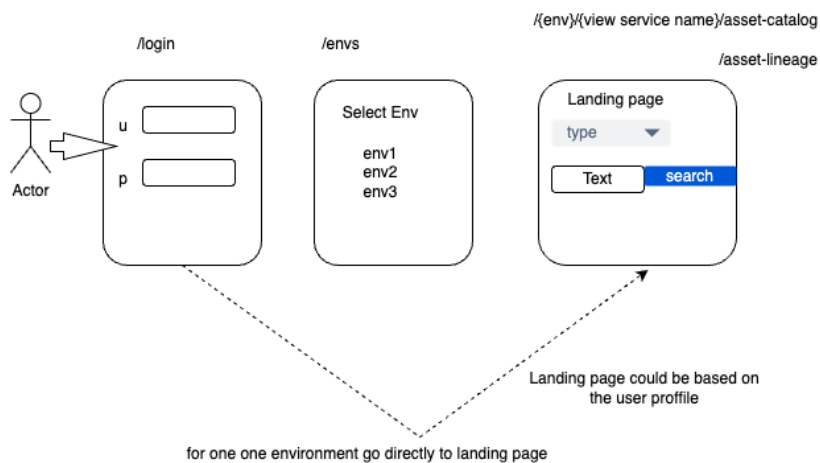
/{env}/{view service name}/asset-catalog

/asset-lineage

/login

/envs

Actor

u

p

Select Env

env1
env2
env3

Landing page

type

Text

search

Landing page could be based on the user proffile

for one one environment go directly to landing page